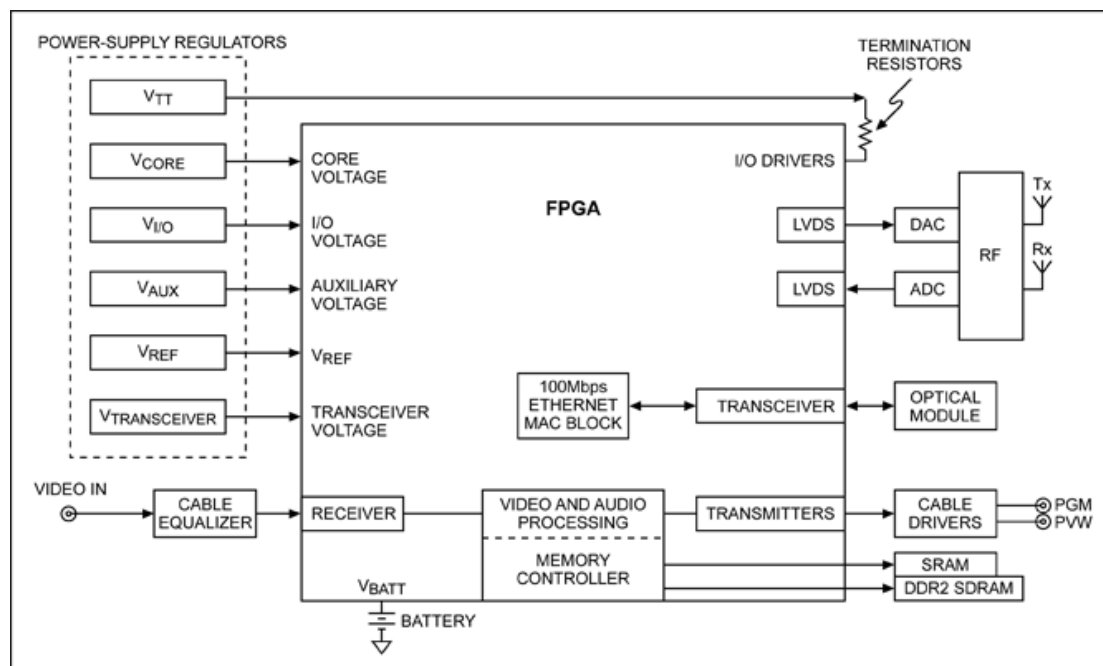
POWER-SUPPLY REGULATORS

$V_{TT}$

$V_{CORE}$

$V_{I/O}$

$V_{AUX}$

$V_{REF}$

$V_{TRANSCEIVER}$

TERMINATION RESISTORS

CORE VOLTAGE

I/O VOLTAGE

AUXILIARY VOLTAGE

$V_{REF}$

TRANSCEIVER VOLTAGE

FPGA

I/O DRIVERS

LVDS

LVDS

DAC

ADC

RF

Tx

Rx

100Mbps ETHERNET MAC BLOCK

TRANSCEIVER

OPTICAL MODULE

VIDEO IN

CABLE EQUALIZER

RECEIVER

VIDEO AND AUDIO PROCESSING

MEMORY CONTROLLER

TRANSMITTERS

CABLE DRIVERS

PGM

PVW

SRAM

DDR2 SDRAM

$V_{BATT}$

BATTERY